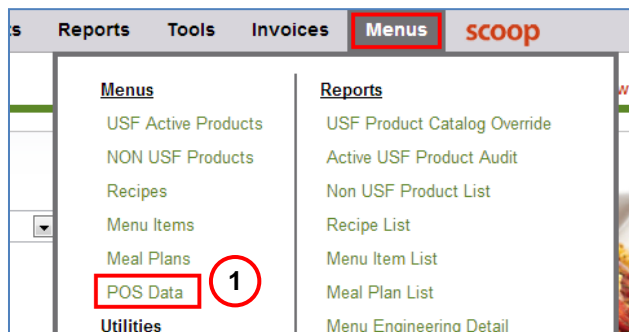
ts Reports Tools Invoices Menus scoop

Menus
USF Active Products
NON USF Products
Recipes
Menu Items
Meal Plans
POS Data
Utilities

1

Reports
USF Product Catalog Override
Active USF Product Audit
Non USF Product List
Recipe List
Menu Item List
Meal Plan List
Menu Engineering Detail